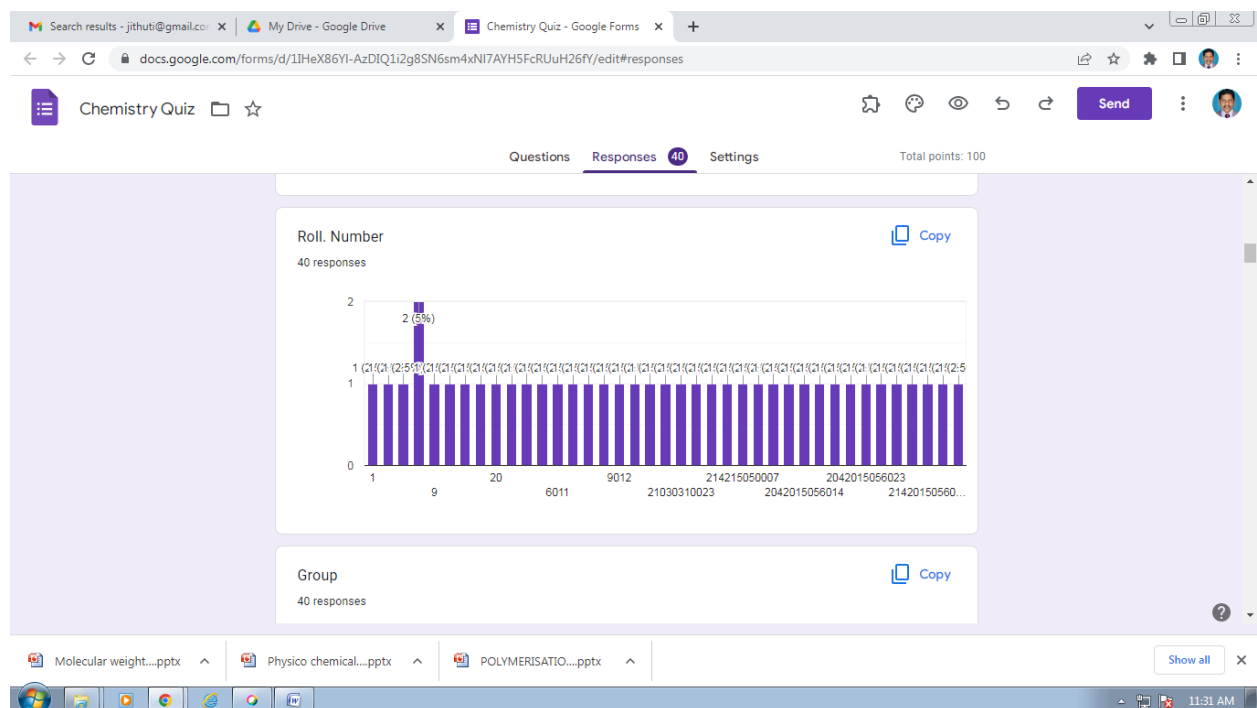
Search results - jithuti@gmail.co ×
My Drive - Google Drive ×
Chemistry Quiz - Google Forms ×
+

docs.google.com/forms/d/1IHeX86YI-AzDIQ1i2g8SN6sm4xNI7AYH5FcRUuH26fY/edit#responses

Chemistry Quiz

Send

Questions Responses 40 Settings Total points: 100

Roll. Number
Copy
40 responses

2
2 (5%)
1 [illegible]
1
0
1 9 20 6011 9012 21030310023 214215050007 2042015056014 2042015056023 21420150560...

Group
Copy
40 responses

Molecular weight....pptx
Physico chemical....pptx
POLYMERISATIO....pptx
Show all

11:31 AM